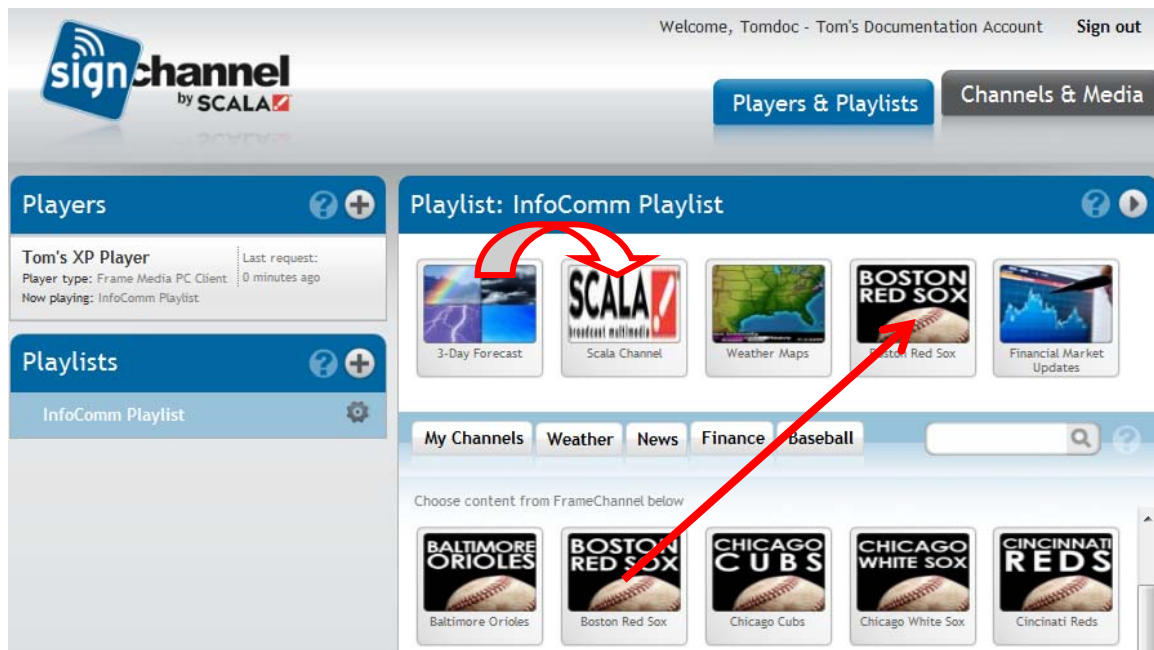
signchannel by SCALA

Welcome, Tomdoc - Tom's Documentation Account Sign out

Players & Playlists

Channels & Media

Players

Tom's XP Player
Player type: Frame Media PC Client
Now playing: InfoComm Playlist

Last request:
0 minutes ago

Playlists

InfoComm Playlist

Playlist: InfoComm Playlist

3-Day Forecast

SCALA broadcast multimedia

Scala Channel

Weather Maps

BOSTON RED SOX

Boston Red Sox

Financial Market Updates

My Channels

Weather

News

Finance

Baseball

Choose content from FrameChannel below

BALTIMORE ORIOLES

Baltimore Orioles

BOSTON RED SOX

Boston Red Sox

CHICAGO CUBS

Chicago Cubs

CHICAGO WHITE SOX

Chicago White Sox

CINCINNATI REDS

Cincinati Reds